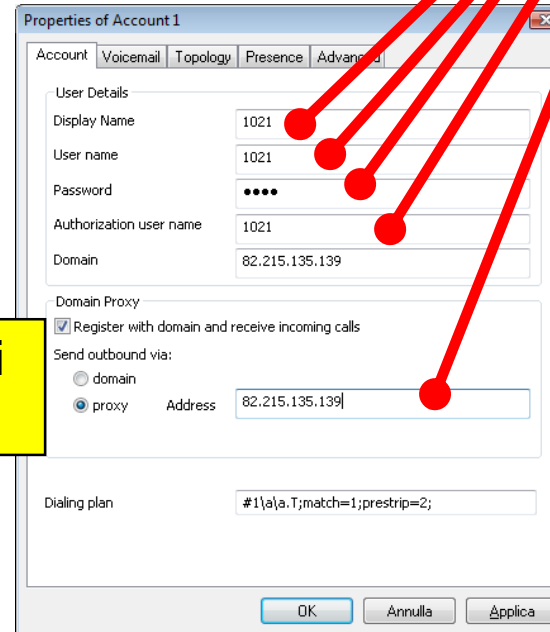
Properties of Account 1

Account | Voicemail | Topology | Presence | Advan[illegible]d

User Details
Display Name 1021
User name 1021
Password ●●●●
Authorization user name 1021
Domain 82.215.135.139

Domain Proxy
Register with domain and receive incoming calls
Send outbound via:
domain
proxy Address 82.215.135.139

i

Dialing plan #1\a\a.T;match=1;prestrip=2;

OK Annulla Applica